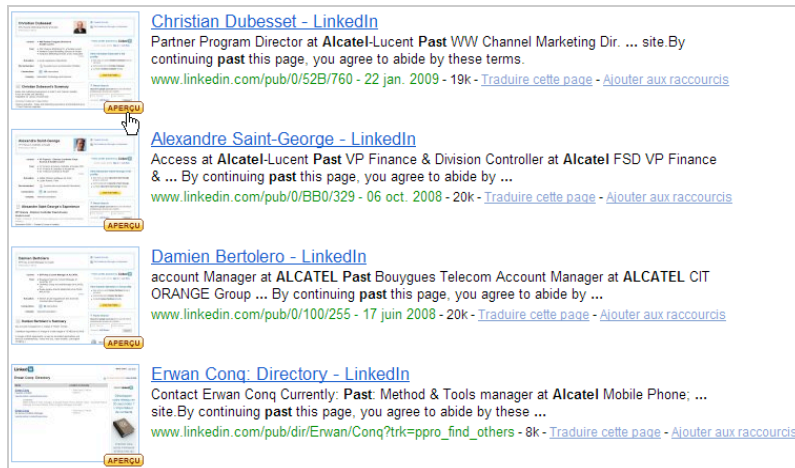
APERÇU

Christian Dubesset - LinkedIn

Partner Program Director at Alcatel-Lucent Past WW Channel Marketing Dir. ... site.By continuing past this page, you agree to abide by these terms.

www.linkedin.com/pub/0/52B/760 - 22 jan. 2009 - 19k - Traduire cette page - Ajouter aux raccourcis

APERÇU

Alexandre Saint-George - LinkedIn

Access at Alcatel-Lucent Past VP Finance & Division Controller at Alcatel FSD VP Finance & ... By continuing past this page, you agree to abide by ...

www.linkedin.com/pub/0/BB0/329 - 06 oct. 2008 - 20k - Traduire cette page - Ajouter aux raccourcis

APERÇU

Damien Bertolero - LinkedIn

account Manager at ALCATEL Past Bouygues Telecom Account Manager at ALCATEL CIT ORANGE Group ... By continuing past this page, you agree to abide by ...

www.linkedin.com/pub/0/100/255 - 17 juin 2008 - 20k - Traduire cette page - Ajouter aux raccourcis

APERÇU

Erwan Conq: Directory - LinkedIn

Contact Erwan Conq Currently: Past: Method & Tools manager at Alcatel Mobile Phone; ... site.By continuing past this page, you agree to abide by these ...

www.linkedin.com/pub/dir/Erwan/Conq?trk=ppro_find_others - 8k - Traduire cette page - Ajouter aux raccourcis